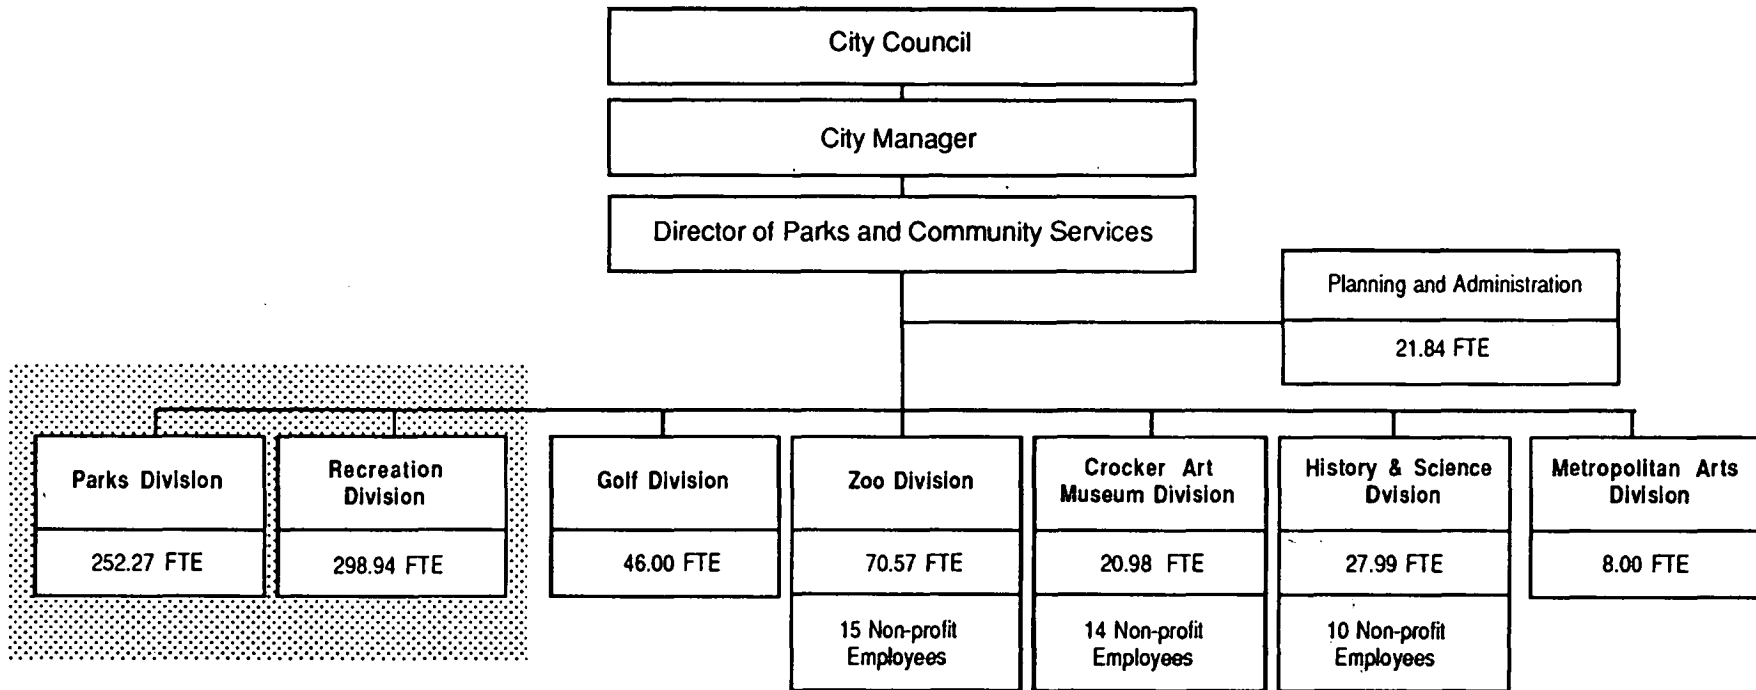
City Council

City Manager

Director of Parks and Community Services

Planning and Administration

21.84 FTE

Parks Division

252.27 FTE

Recreation Division

298.94 FTE

Golf Division

46.00 FTE

Zoo Division

70.57 FTE

15 Non-profit Employees

Crocker Art Museum Division

20.98 FTE

14 Non-profit Employees

History & Science Dvision

27.99 FTE

10 Non-profit Employees

Metropolitan Arts Division

8.00 FTE